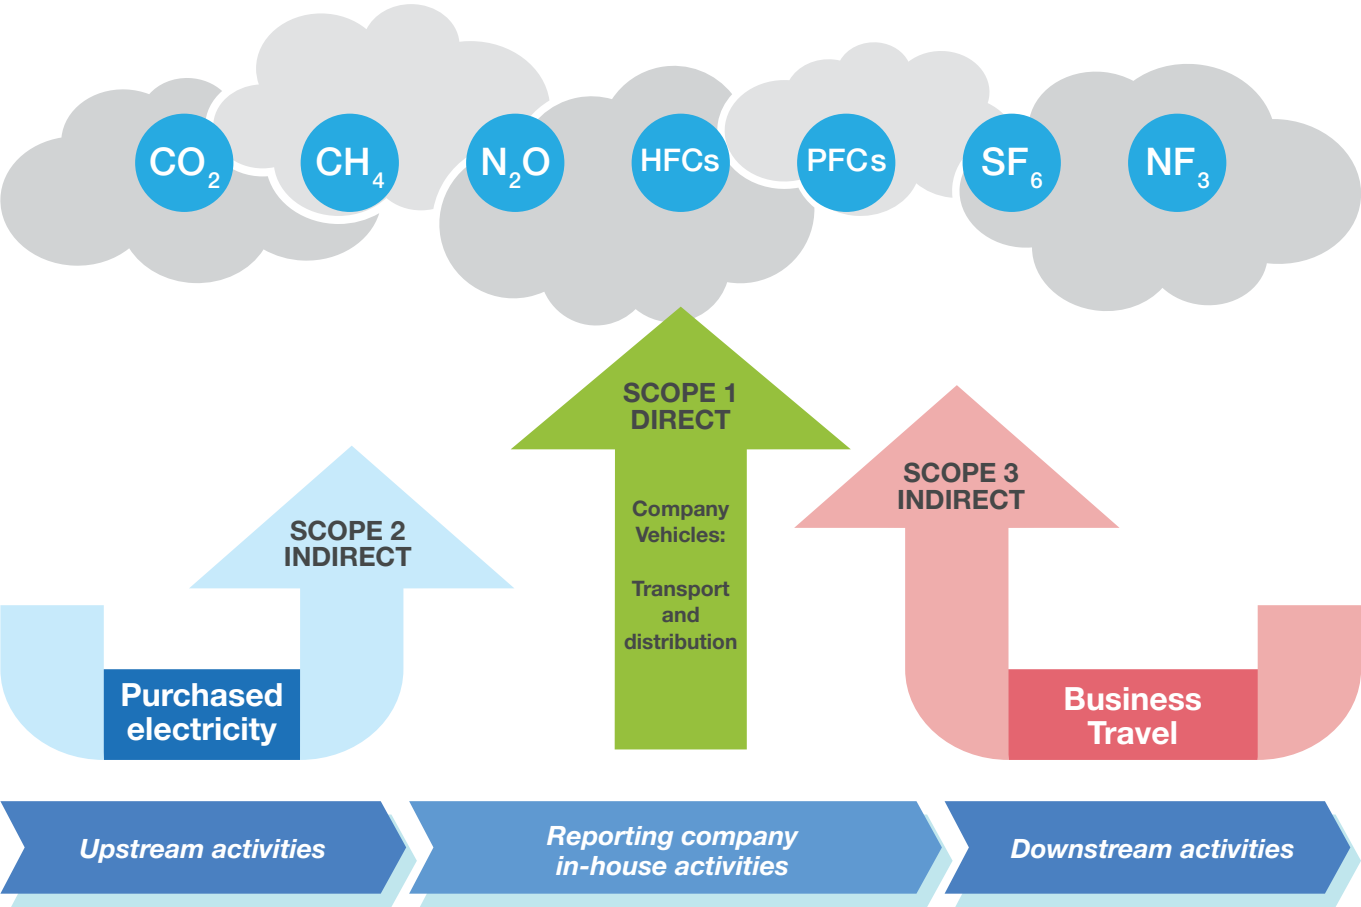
$CO_2$ $CH_4$ $N_2O$ HFCs PFCs $SF_6$ $NF_3$

SCOPE 1 DIRECT

Company Vehicles:

Transport and distribution

SCOPE 2 INDIRECT

Purchased electricity

SCOPE 3 INDIRECT

Business Travel

Upstream activities

Reporting company in-house activities

Downstream activities